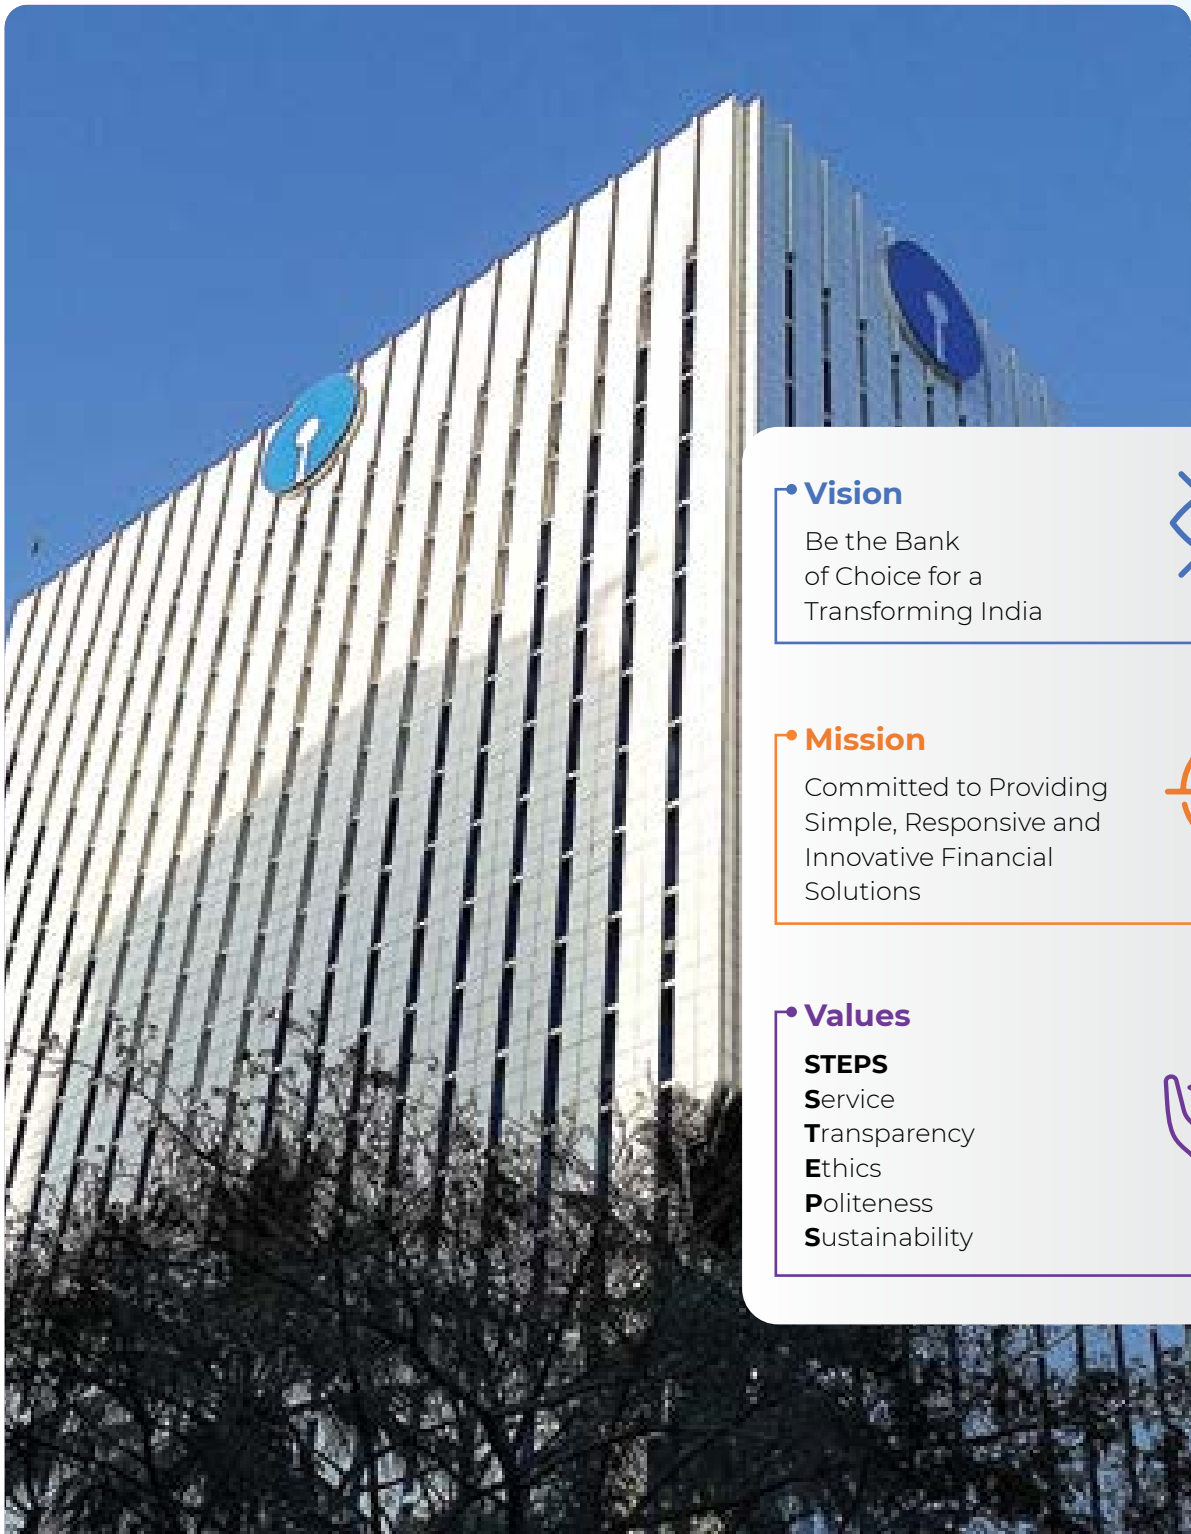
Vision
Be the Bank of Choice for a Transforming India

Mission
Committed to Providing Simple, Responsive and Innovative Financial Solutions

Values
STEPS
Service
Transparency
Ethics
Politeness
Sustainability